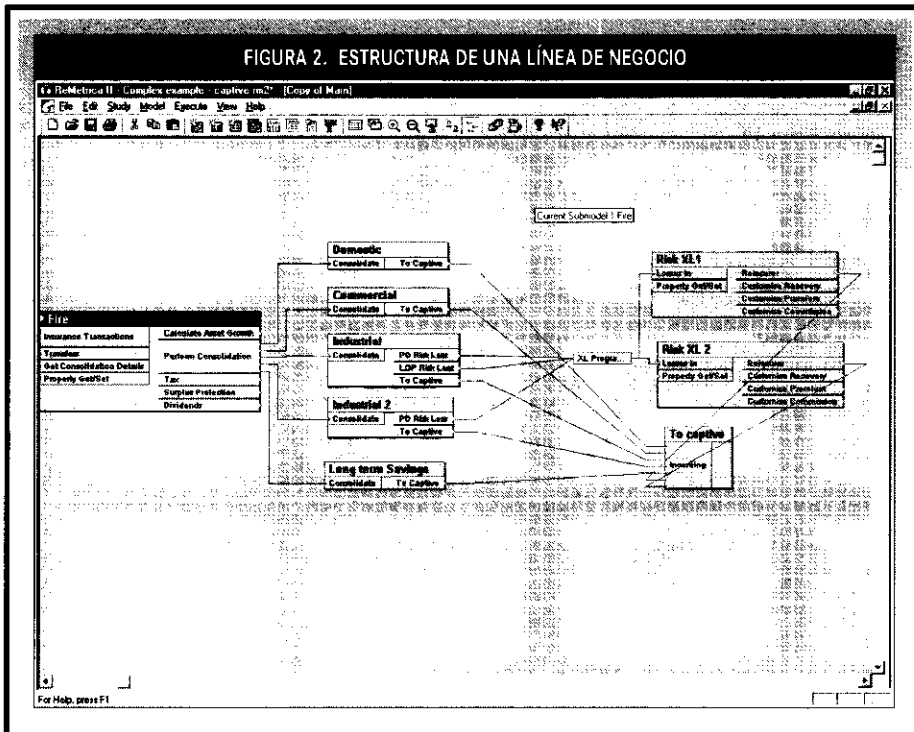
FIGURA 2. ESTRUCTURA DE UNA LÍNEA DE NEGOCIO

ReMetrica II - Complex example - captive.rm2* - [Copy of Main]

File Edit Study Model Execute View Help

Current Submodel : Fire

Fire
Insurance Transactions
Transfers
Get Consolidation Details
Property Get/Set
Calculate Asset Growth
Perform Consolidation
Tax
Surplus Protection
Dividends

Domestic
Consolidate
To Captive

Commercial
Consolidate
To Captive

Industrial
Consolidate
PD Risk Loss
LOP Risk Loss
To Captive

Industrial 2
Consolidate
PD Risk Loss
To Captive

Long term Savings
Consolidate
To Captive

XL Progra...

Risk XL1
Losses In
Property Get/Set
Reinsurer
Customize Recovery
Customize Premium
Customize Commission

Risk XL 2
Losses In
Property Get/Set
Reinsurer
Customize Recovery
Customize Premium
Customize Commission

To captive
Incoming

For Help, press F1